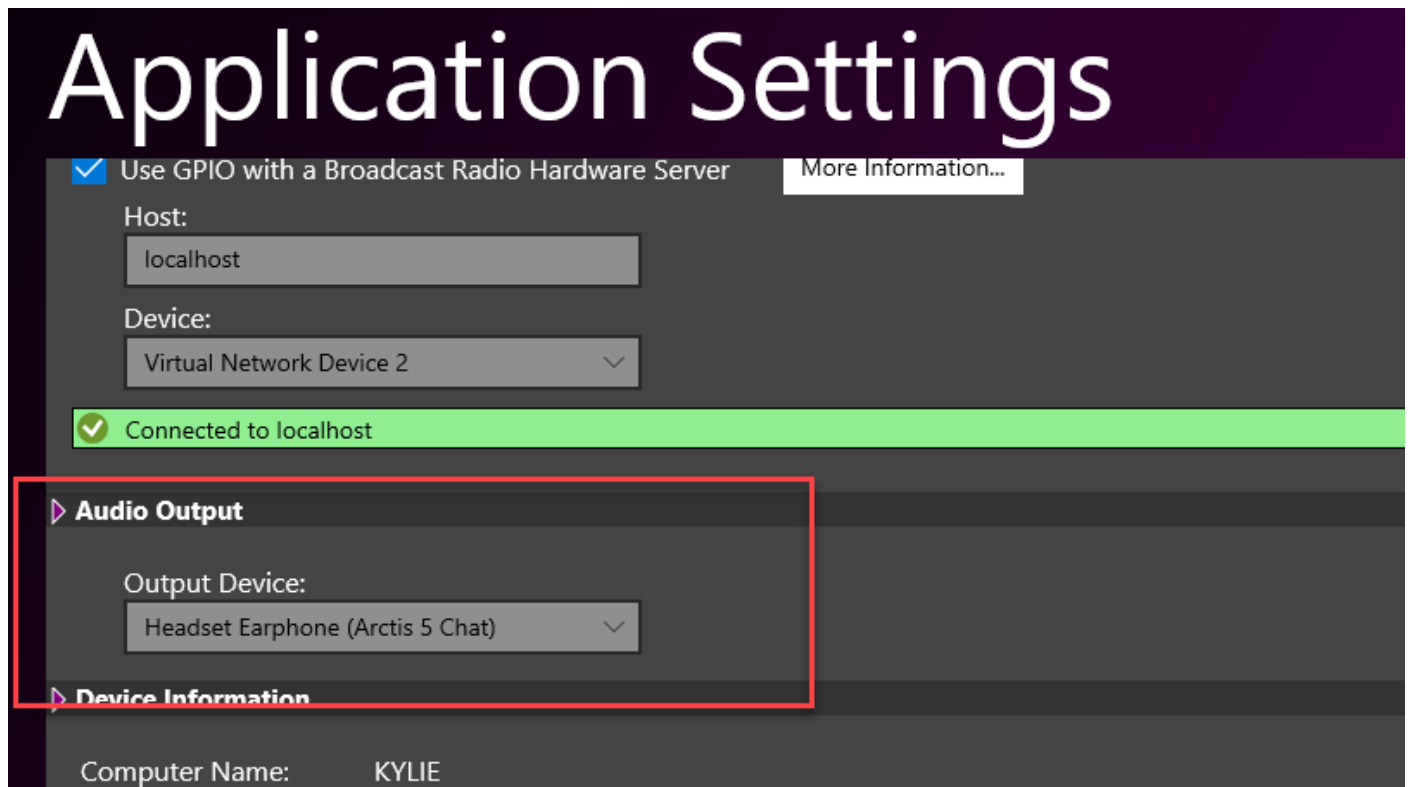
Application Settings

Use GPIO with a Broadcast Radio Hardware Server

More Information...

Host:

localhost

Device:

Virtual Network Device 2

Connected to localhost

Audio Output

Output Device:

Headset Earphone (Arctis 5 Chat)

Device Information

Computer Name: KYLIE